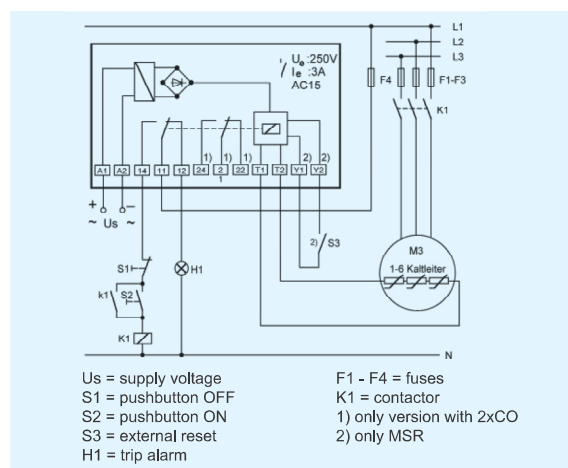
L1
L2
L3
$U_e$ :250V
$I_e$ :3A
AC15
F4
F1-F3
K1
A1 A2 14 11 12 24 2 22 T1 T2 Y1 Y2
1) 1) 1) 2) 2)
1
+
~ Us ~
2) S3
M3
1-6 Kaltleiter
S1
H1
k1 S2
K1
N

Us = supply voltage
S1 = pushbutton OFF
S2 = pushbutton ON
S3 = external reset
H1 = trip alarm

F1 - F4 = fuses
K1 = contactor
1) only version with 2xCO
2) only MSR